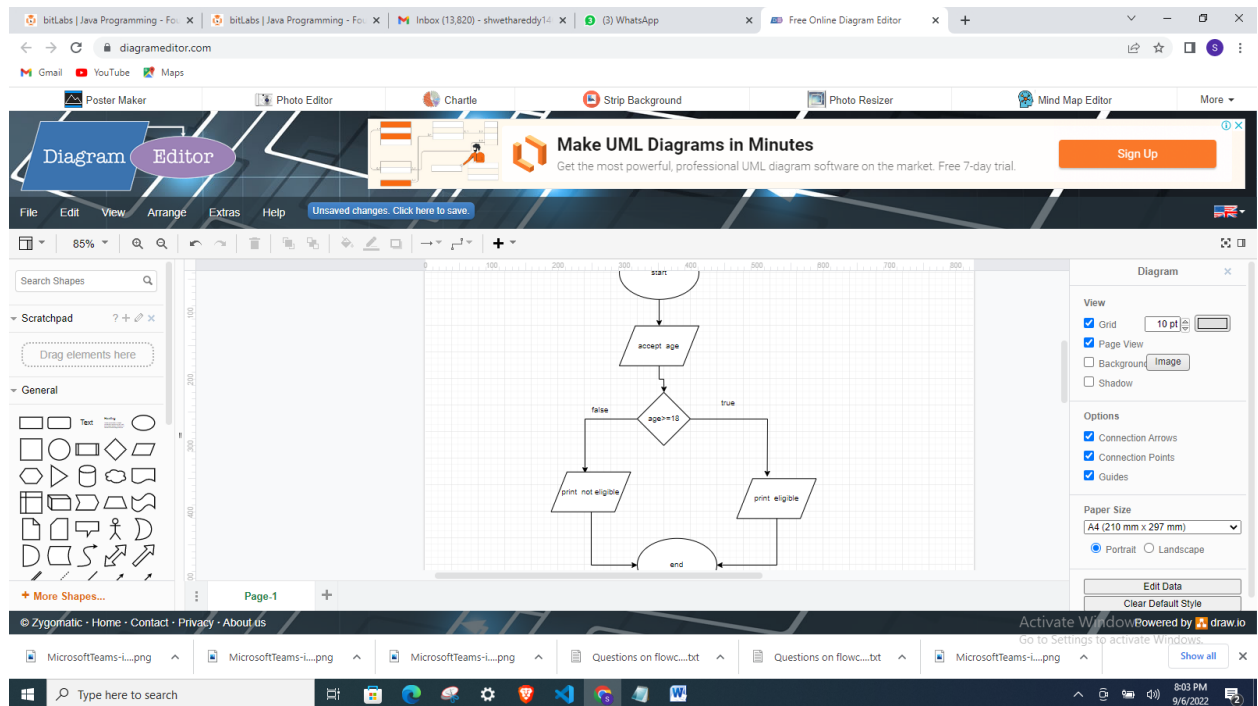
bitLabs | Java Programming - Fo ×
bitLabs | Java Programming - Fo ×
Inbox (13,820) - shwethareddy14 ×
(3) WhatsApp
Free Online Diagram Editor ×
+

diagrameditor.com

Gmail YouTube Maps

Poster Maker
Photo Editor
Chartle
Strip Background
Photo Resizer
Mind Map Editor
More

Diagram Editor

Make UML Diagrams in Minutes
Get the most powerful, professional UML diagram software on the market. Free 7-day trial.
Sign Up

File Edit View Arrange Extras Help Unsaved changes. Click here to save.

85%

Search Shapes
Scratchpad
Drag elements here
General
Text

+ More Shapes...

0 100 200 300 400 500 600 700 800

start
accept age
age>=18
false
true
print not eligible
print eligible
end

Page-1

Diagram
View
Grid 10 pt
Page View
Background Image
Shadow
Options
Connection Arrows
Connection Points
Guides
Paper Size
A4 (210 mm x 297 mm)
Portrait Landscape
Edit Data
Clear Default Style

© Zygomatic · Home · Contact · Privacy · About us
Activate Windows
Go to Settings to activate Windows.
Powered by draw.io

MicrosoftTeams-i....png
MicrosoftTeams-i....png
MicrosoftTeams-i....png
Questions on flowc....txt
Questions on flowc....txt
MicrosoftTeams-i....png
Show all

Type here to search
8:03 PM
9/6/2022